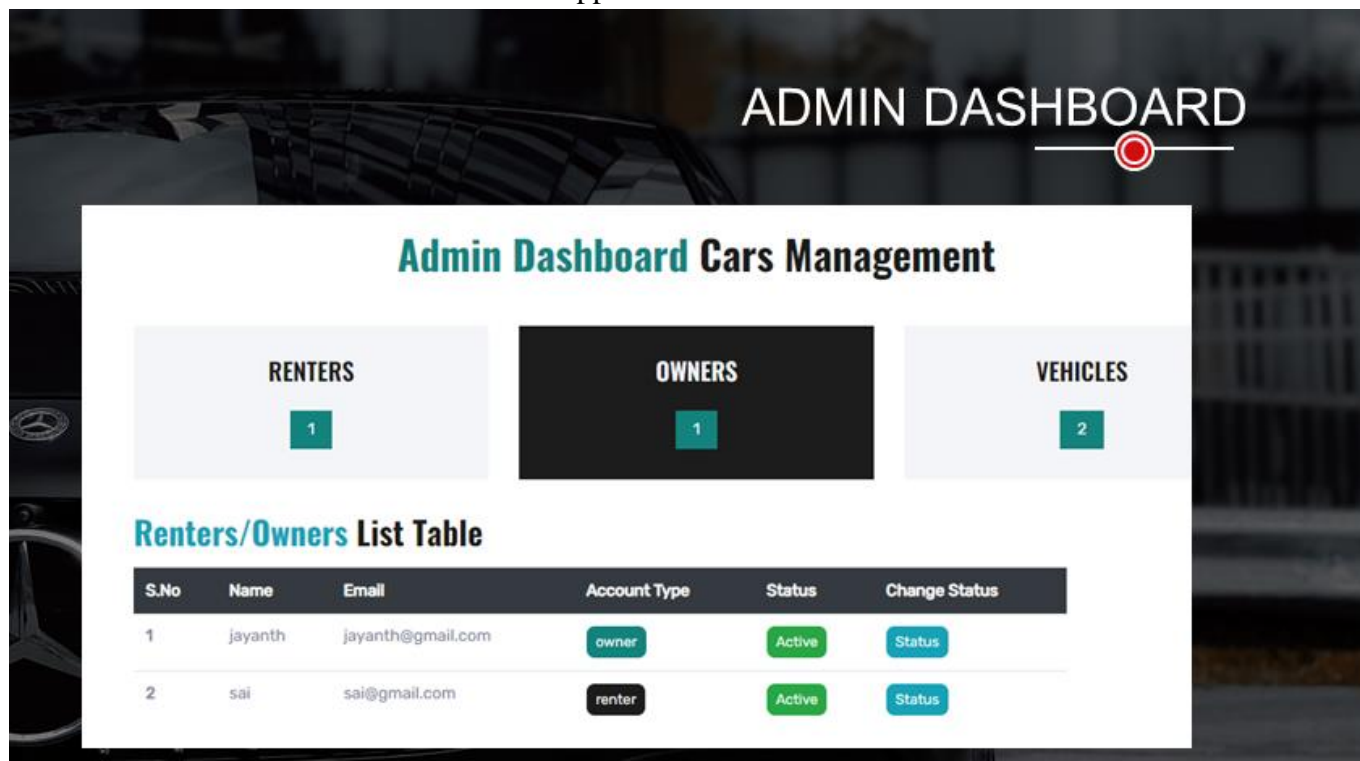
ADMIN DASHBOARD

Admin Dashboard Cars Management

RENTERS
1

OWNERS
1

VEHICLES
2

Renters/Owners List Table

| S.No | Name | Email | Account Type | Status | Change Status |
|---|---|---|---|---|---|
| 1 | jayanth | jayanth@gmail.com | owner | Active | Status |
| 2 | sai | sai@gmail.com | renter | Active | Status |